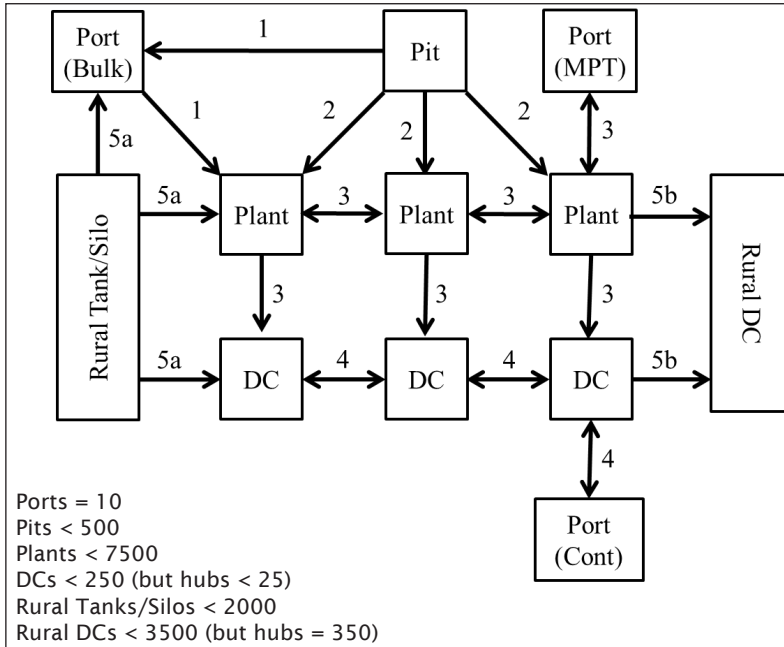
Port (Bulk)

1

Pit

Port (MPT)

1

2

2

2

3

5a

Rural Tank/Silo

5a

Plant

3

Plant

3

Plant

5b

Rural DC

3

3

3

5a

DC

4

DC

4

DC

5b

4

Port (Cont)

Ports = 10
Pits < 500
Plants < 7500
DCs < 250 (but hubs < 25)
Rural Tanks/Silos < 2000
Rural DCs < 3500 (but hubs = 350)